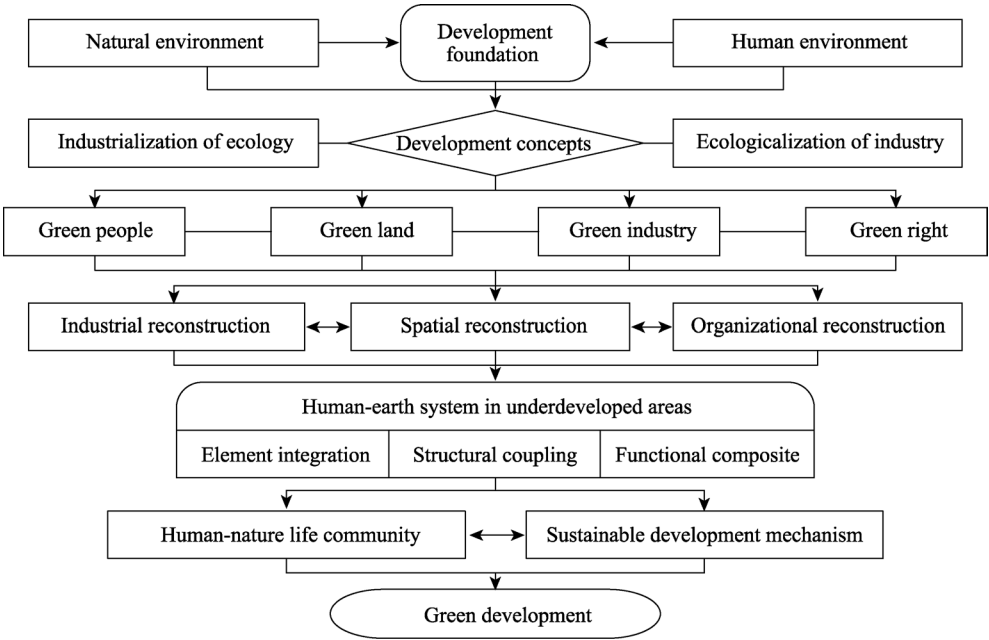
Natural environment

Development foundation

Human environment

Industrialization of ecology

Development concepts

Ecologicalization of industry

Green people

Green land

Green industry

Green right

Industrial reconstruction

Spatial reconstruction

Organizational reconstruction

Human-earth system in underdeveloped areas

Element integration

Structural coupling

Functional composite

Human-nature life community

Sustainable development mechanism

Green development